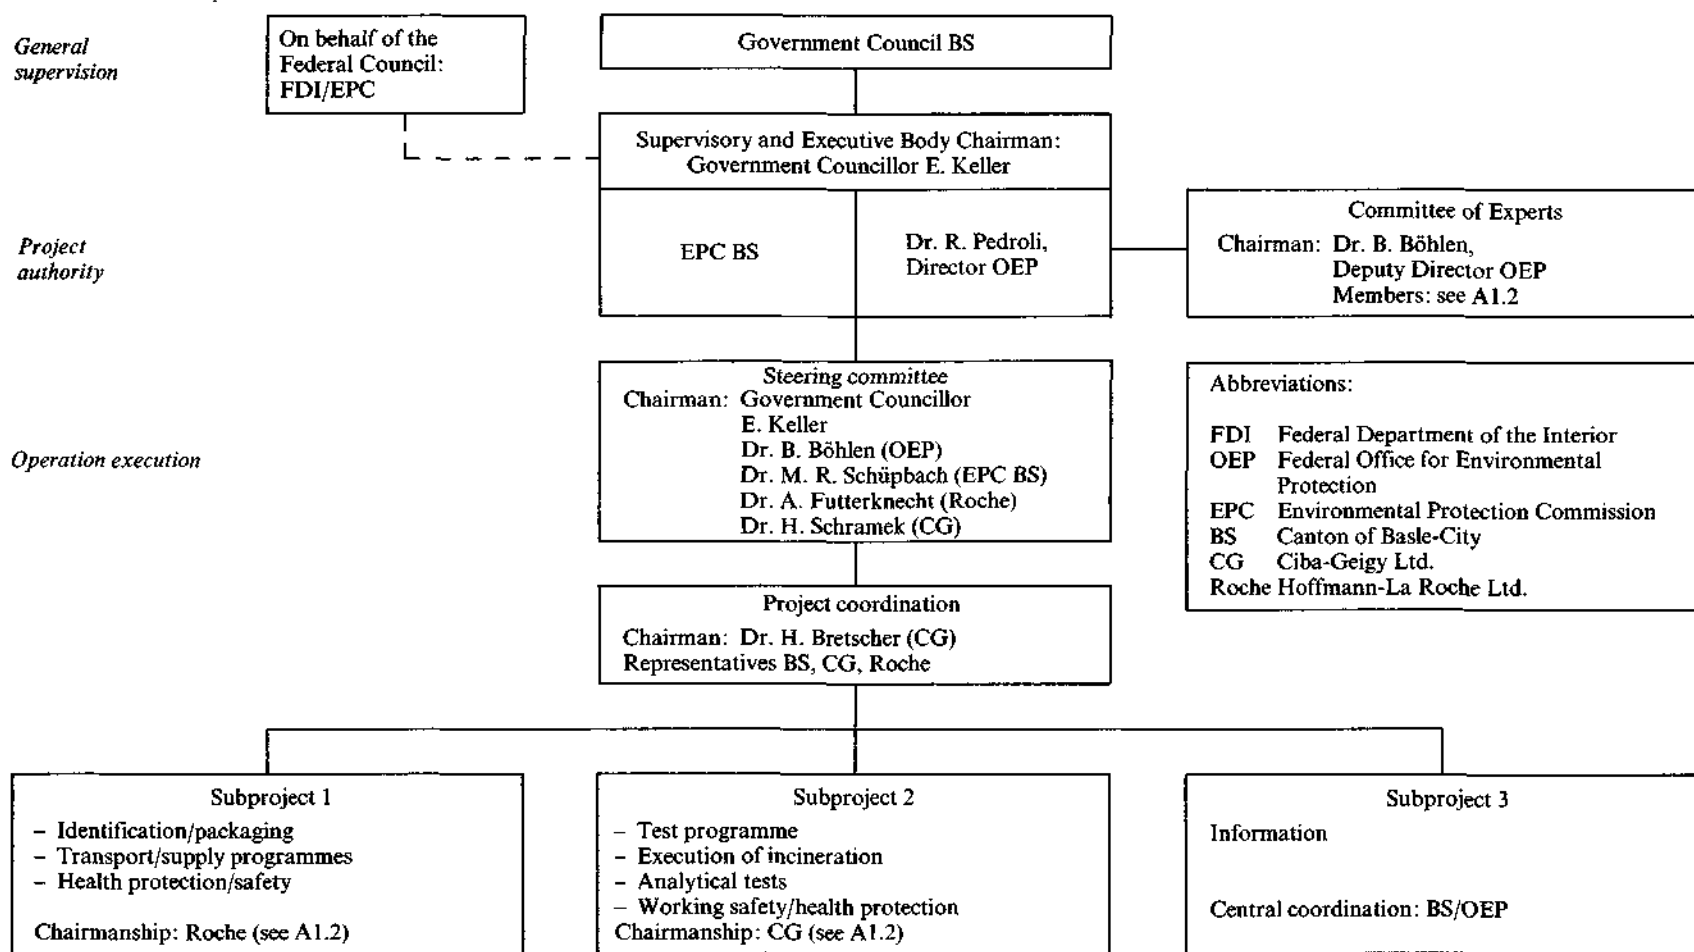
General supervision

On behalf of the Federal Council: FDI/EPC

Government Council BS

Supervisory and Executive Body Chairman: Government Councillor E. Keller

Project authority

EPC BS

Dr. R. Pedroli, Director OEP

Committee of Experts
Chairman: Dr. B. Böhlen, Deputy Director OEP
Members: see A1.2

Operation execution

Steering committee
Chairman: Government Councillor E. Keller
Dr. B. Böhlen (OEP)
Dr. M. R. Schüpbach (EPC BS)
Dr. A. Futterknecht (Roche)
Dr. H. Schramek (CG)

Abbreviations:

FDI Federal Department of the Interior
OEP Federal Office for Environmental Protection
EPC Environmental Protection Commission
BS Canton of Basle-City
CG Ciba-Geigy Ltd.
Roche Hoffmann-La Roche Ltd.

Project coordination
Chairman: Dr. H. Bretscher (CG)
Representatives BS, CG, Roche

Subproject 1
– Identification/packaging
– Transport/supply programmes
– Health protection/safety

Chairmanship: Roche (see A1.2)

Subproject 2
– Test programme
– Execution of incineration
– Analytical tests
– Working safety/health protection
Chairmanship: CG (see A1.2)

Subproject 3
Information

Central coordination: BS/OEP